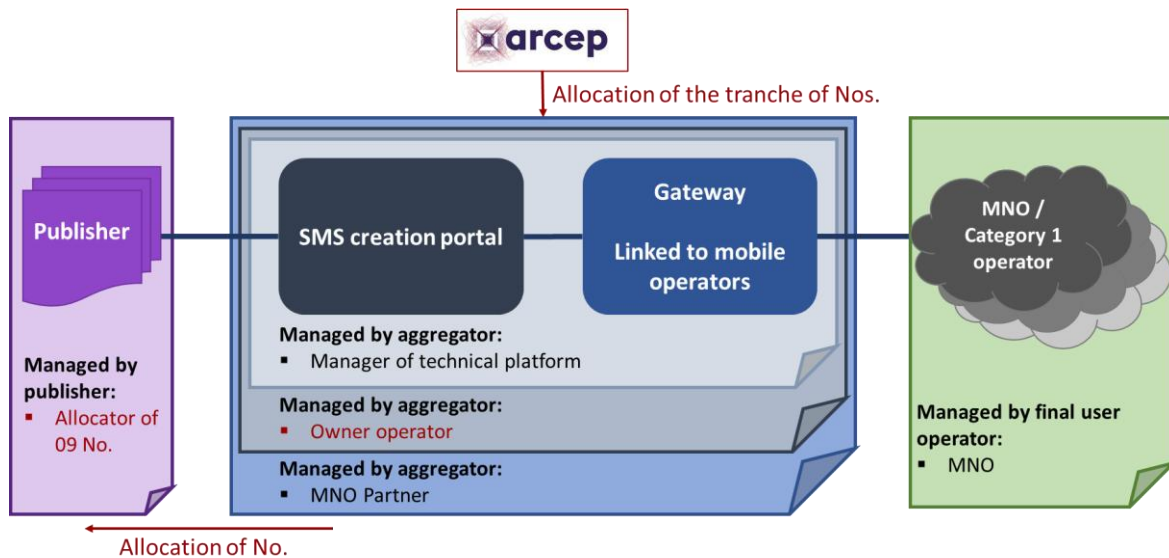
arcep

Allocation of the tranche of Nos.

Publisher

Managed by publisher:
▪ Allocator of 09 No.

SMS creation portal

Gateway

Linked to mobile operators

Managed by aggregator:
▪ Manager of technical platform

Managed by aggregator:
▪ Owner operator

Managed by aggregator:
▪ MNO Partner

MNO / Category 1 operator

Managed by final user operator:
▪ MNO

Allocation of No.